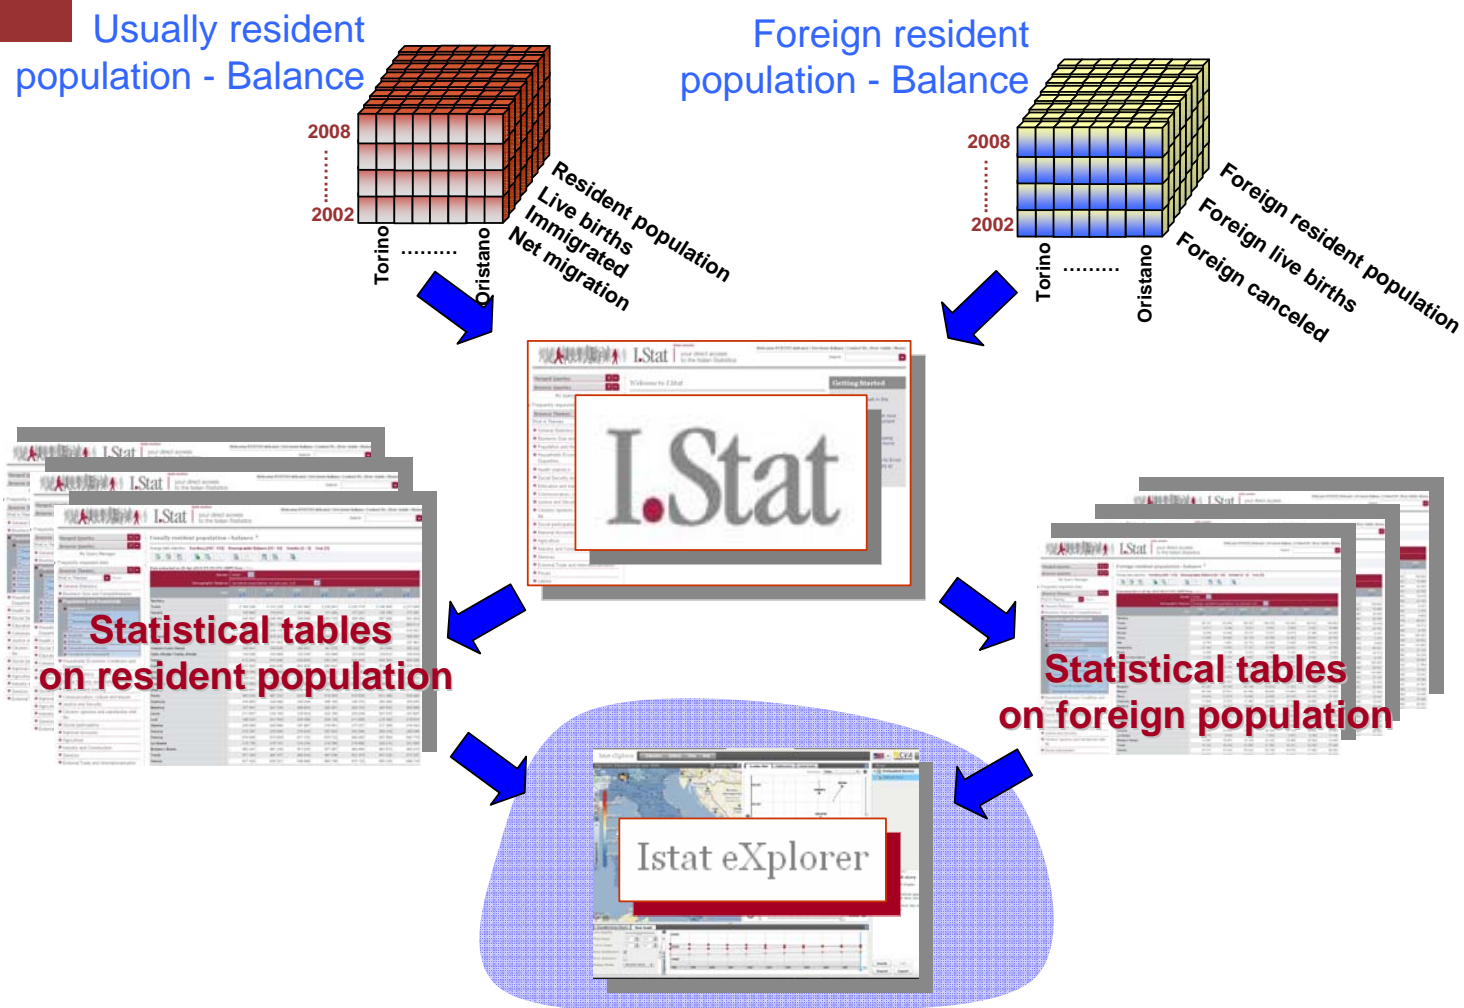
Usually resident population - Balance

2008
2002
Torino ........ Oristano
Resident population
Live births
Immigrated
Net migration

Foreign resident population - Balance

2008
2002
Torino ........ Oristano
Foreign resident population
Foreign live births
Foreign canceled

I.Stat

Statistical tables on resident population

Statistical tables on foreign population

Istat eXplorer